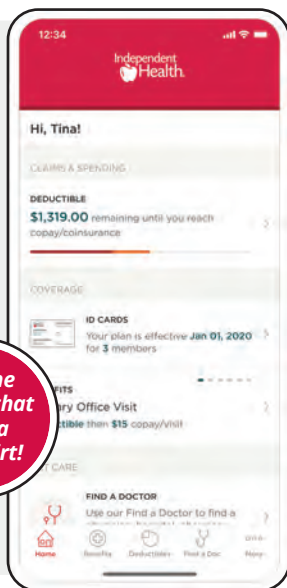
12:34

Independent Health

Hi, Tina!

CLAIMS & SPENDING

DEDUCTIBLE
$1,319.00 remaining until you reach copay/coinsurance

COVERAGE

ID CARDS
Your plan is effective Jan 01, 2020 for 3 members

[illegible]ne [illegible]hat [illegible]a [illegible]rt!

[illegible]FITS
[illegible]ry Office Visit
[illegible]ctible then $15 copay/visit

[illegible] CARE

FIND A DOCTOR
Use our Find a Doctor to find a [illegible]

Home Benefits Deductibles Find a Doc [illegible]